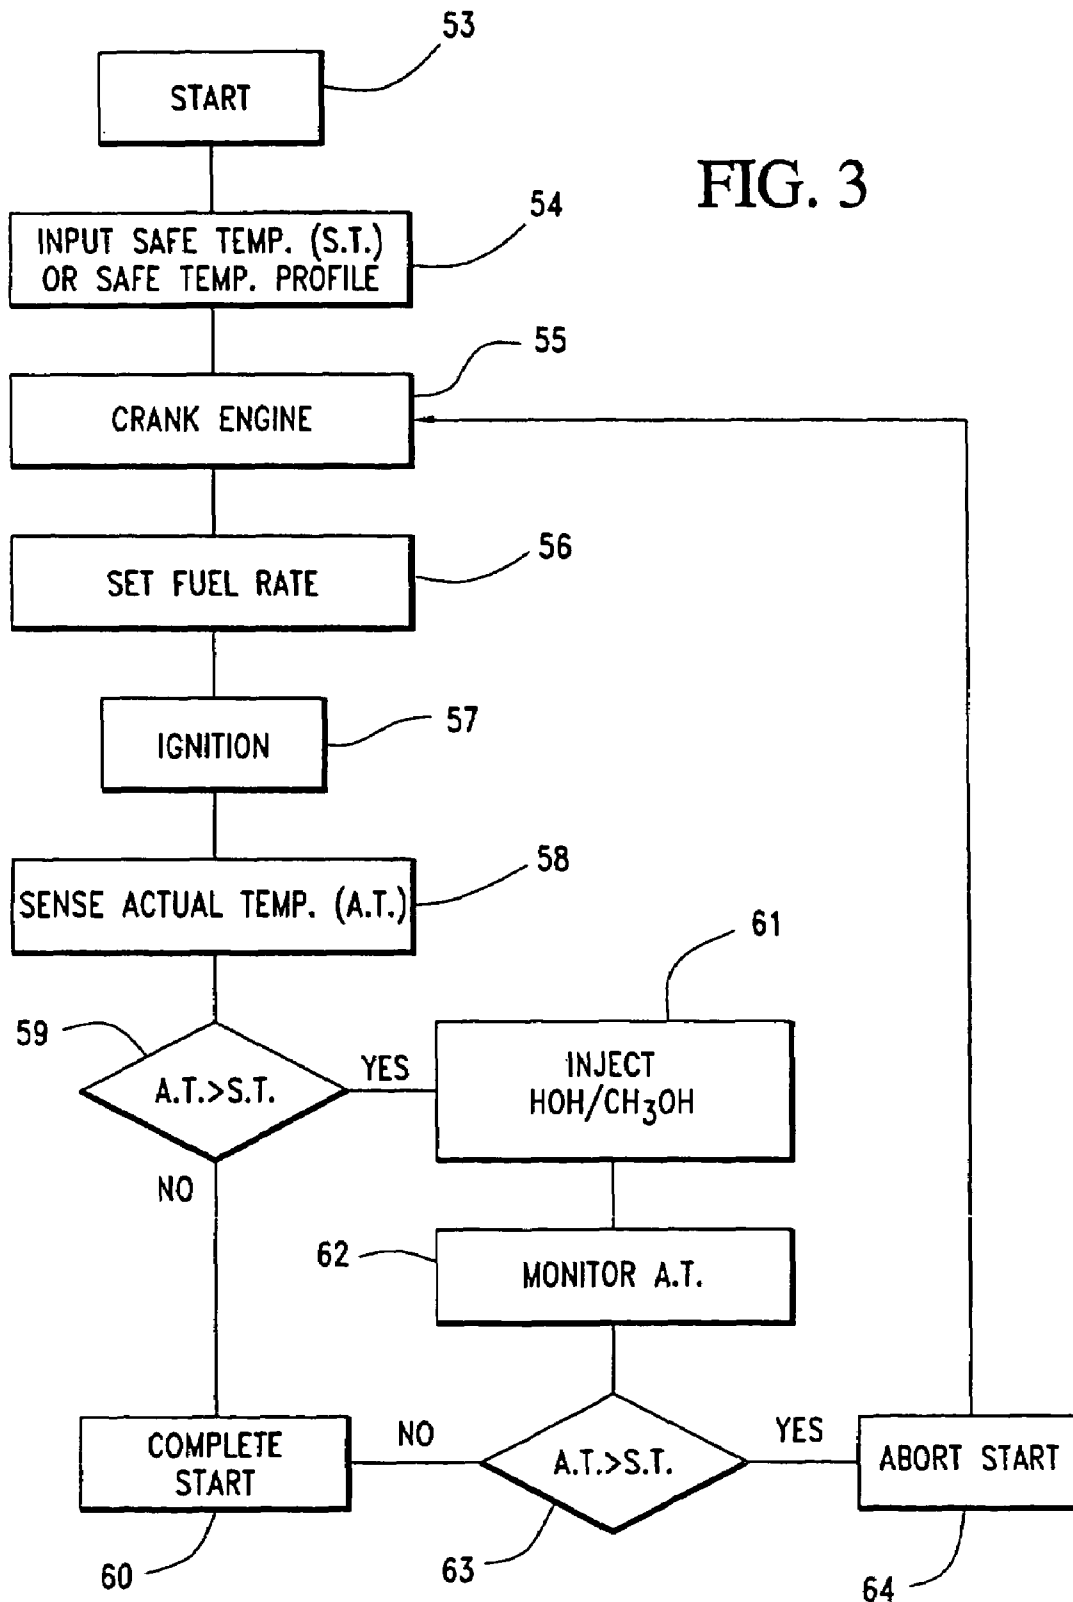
53
START

FIG. 3

54
INPUT SAFE TEMP. (S.T.) OR SAFE TEMP. PROFILE

55
CRANK ENGINE

56
SET FUEL RATE

57
IGNITION

58
SENSE ACTUAL TEMP. (A.T.)

61

59
A.T.>S.T.
YES
INJECT $HOH/CH_3OH$
NO

62
MONITOR A.T.

COMPLETE START
NO
A.T.>S.T.
YES
ABORT START

60
63
64